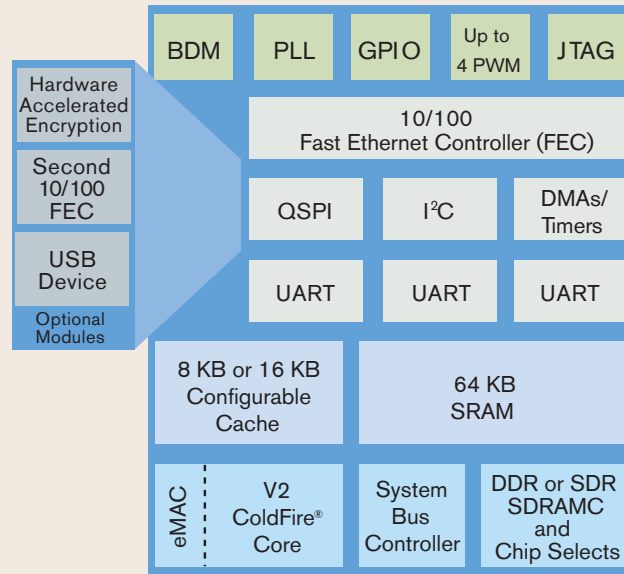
Hardware Accelerated Encryption

Second 10/100 FEC

USB Device

Optional Modules

BDM

PLL

GPIO

Up to 4 PWM

JTAG

10/100 Fast Ethernet Controller (FEC)

QSPI

I$^2$C

DMAs/ Timers

UART

UART

UART

8 KB or 16 KB Configurable Cache

64 KB SRAM

eMAC

V2 ColdFire® Core

System Bus Controller

DDR or SDR SDRAMC and Chip Selects